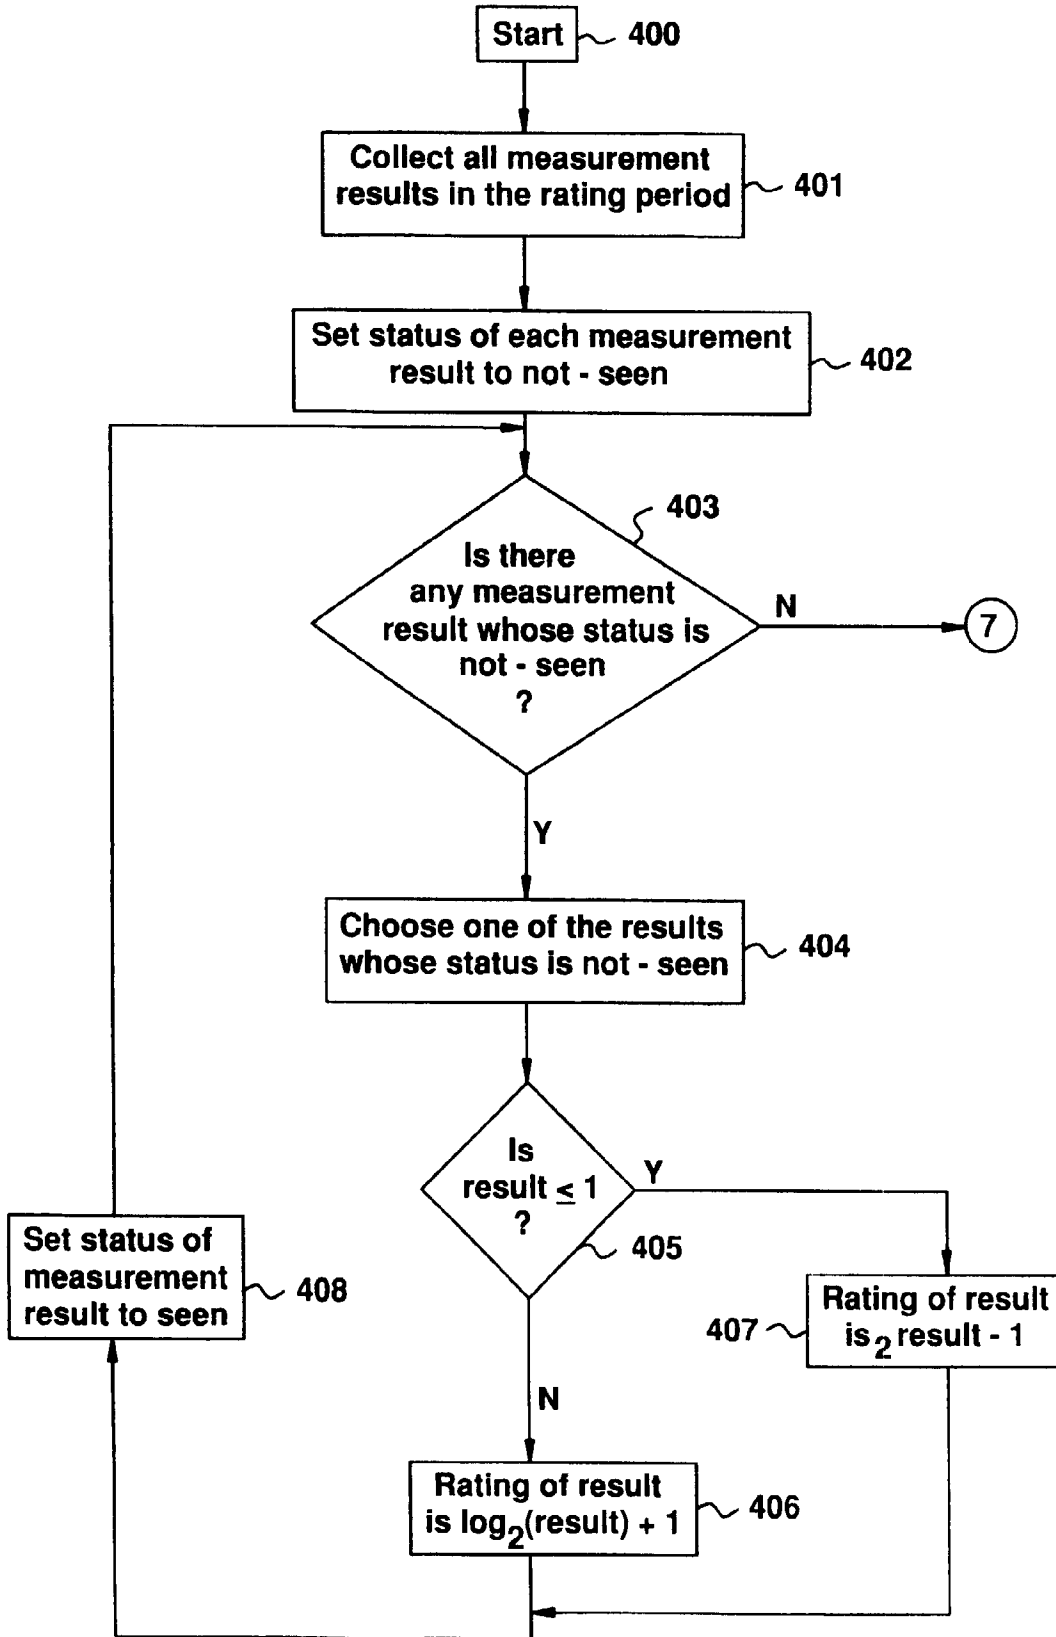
Start 400

Collect all measurement results in the rating period 401

Set status of each measurement result to not - seen 402

403

Is there any measurement result whose status is not - seen ?

N

7

Y

Choose one of the results whose status is not - seen 404

Is result $\leq 1$ ?

Y

405

Set status of measurement result to seen 408

Rating of result is $_2$ result - 1

407

N

Rating of result is $\log_2$(result) + 1 406